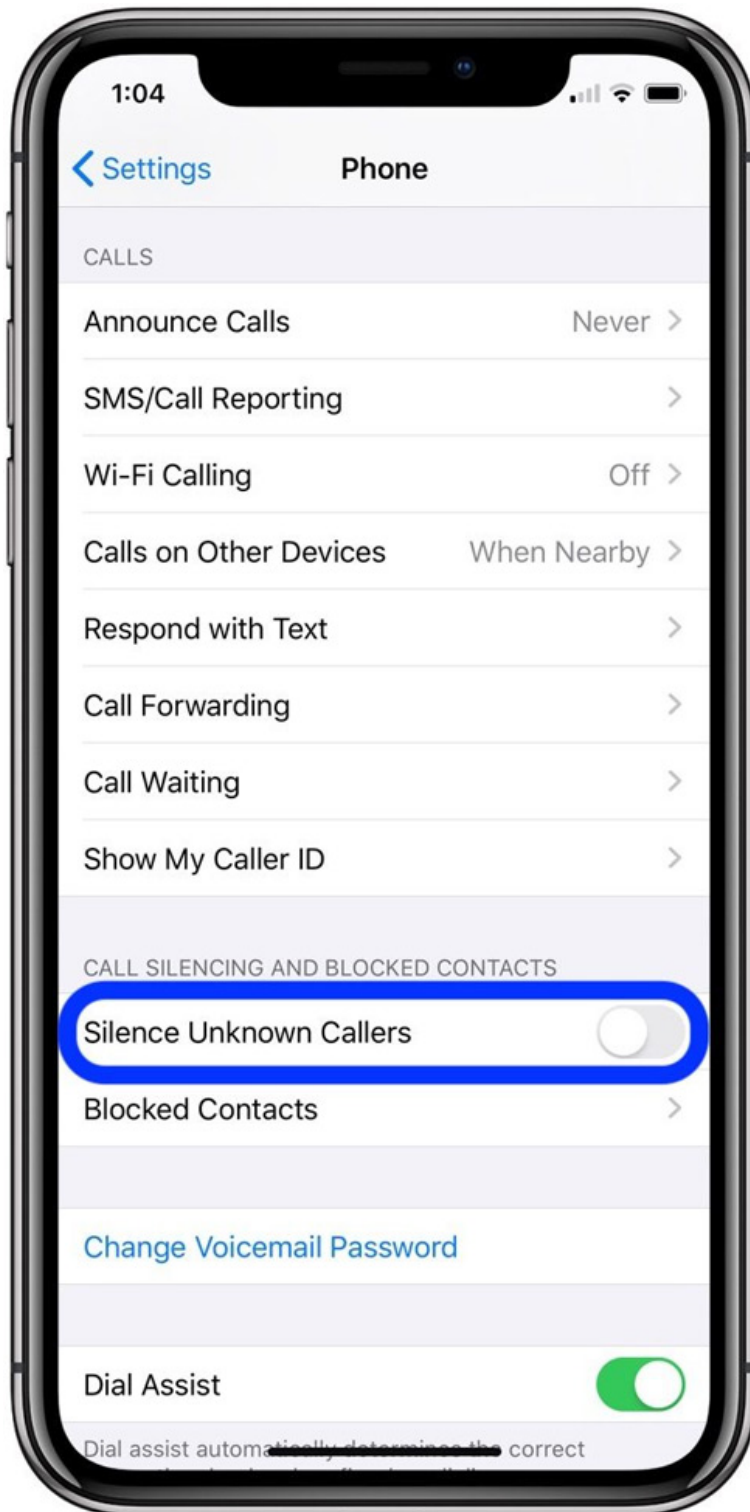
1:04

Settings Phone

CALLS

Announce Calls Never

SMS/Call Reporting

Wi-Fi Calling Off

Calls on Other Devices When Nearby

Respond with Text

Call Forwarding

Call Waiting

Show My Caller ID

CALL SILENCING AND BLOCKED CONTACTS

Silence Unknown Callers

Blocked Contacts

Change Voicemail Password

Dial Assist

Dial assist automa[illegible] correct